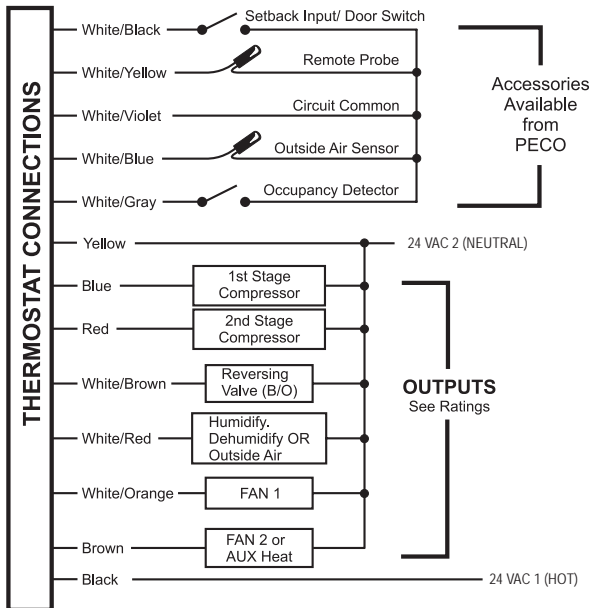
THERMOSTAT CONNECTIONS

White/Black
Setback Input/ Door Switch
White/Yellow
Remote Probe
White/Violet
Circuit Common
White/Blue
Outside Air Sensor
White/Gray
Occupancy Detector

Accessories Available from PECO

Yellow
24 VAC 2 (NEUTRAL)
Blue
1st Stage Compressor
Red
2nd Stage Compressor
White/Brown
Reversing Valve (B/O)
White/Red
Humidify. Dehumidify OR Outside Air
White/Orange
FAN 1
Brown
FAN 2 or AUX Heat
Black
24 VAC 1 (HOT)

OUTPUTS
See Ratings